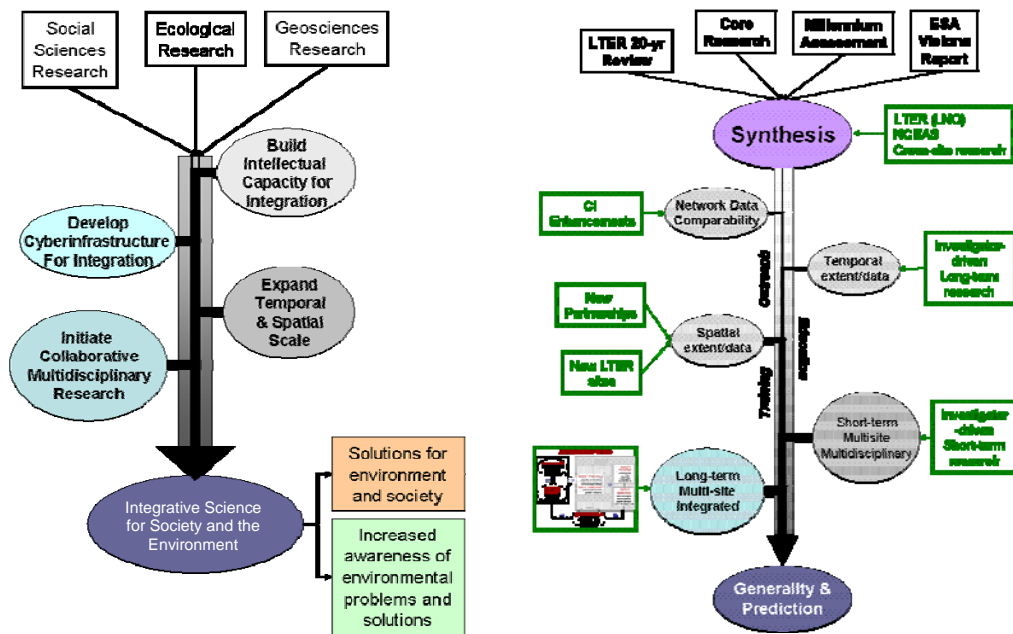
Social Sciences Research

Ecological Research

Geosciences Research

Build Intellectual Capacity for Integration

Develop Cyberinfrastructure For Integration

Expand Temporal & Spatial Scale

Initiate Collaborative Multidisciplinary Research

Integrative Science for Society and the Environment

Solutions for environment and society

Increased awareness of environmental problems and solutions

LTER 20-yr Review

Core Research

Millennium Assessment

ESA Visions Report

Synthesis

LTER (LNO) NCEAS Cross-site research

CI Enhancements

Network Data Comparability

Temporal extent/data

Investigator-driven Long-term research

New Partnerships

New LTER sites

Spatial extent/data

Outreach

Education

Training

Short-term Multisite Multidisciplinary

Investigator-driven Short-term research

Long-term Multi-site Integrated

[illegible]

Generality & Prediction